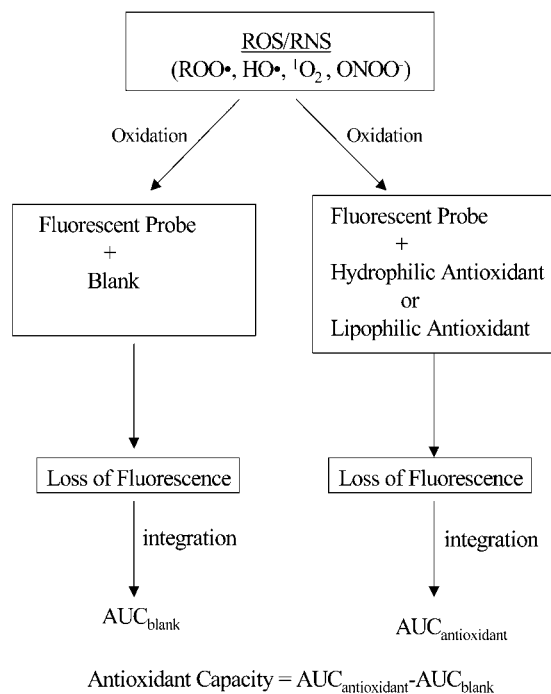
ROS/RNS
(ROO•, HO•, $^1O_2$, ONOO$^-$)

Oxidation

Oxidation

Fluorescent Probe
+
Blank

Fluorescent Probe
+
Hydrophilic Antioxidant
or
Lipophilic Antioxidant

Loss of Fluorescence

Loss of Fluorescence

integration

integration

$AUC_{blank}$

$AUC_{antioxidant}$

Antioxidant Capacity = $AUC_{antioxidant}$-$AUC_{blank}$